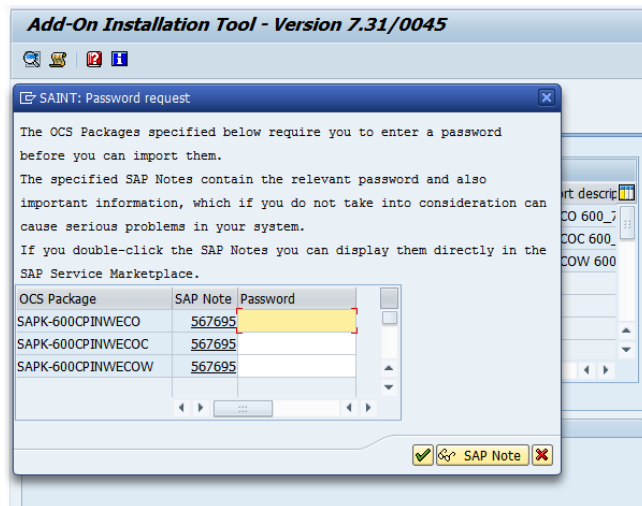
Add-On Installation Tool - Version 7.31/0045

SAINT: Password request

The OCS Packages specified below require you to enter a password before you can import them.
The specified SAP Notes contain the relevant password and also important information, which if you do not take into consideration can cause serious problems in your system.
If you double-click the SAP Notes you can display them directly in the SAP Service Marketplace.

| OCS Package | SAP Note | Password |
|---|---|---|
| SAPK-600CPINWECO | 567695 | |
| SAPK-600CPINWECOC | 567695 | |
| SAPK-600CPINWECOW | 567695 | |

SAP Note

rt descrip
CO 600_
COC 600_
COW 600